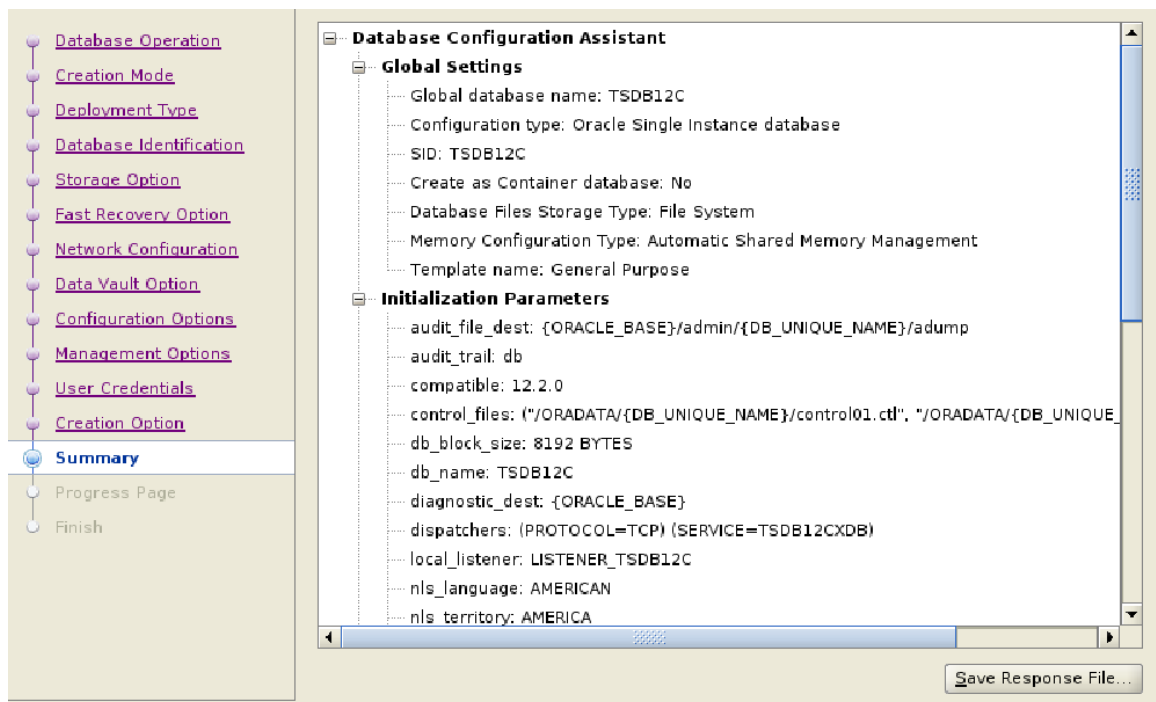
Database Operation
Creation Mode
Deployment Type
Database Identification
Storage Option
Fast Recovery Option
Network Configuration
Data Vault Option
Configuration Options
Management Options
User Credentials
Creation Option
Summary
Progress Page
Finish

Database Configuration Assistant
Global Settings
Global database name: TSDB12C
Configuration type: Oracle Single Instance database
SID: TSDB12C
Create as Container database: No
Database Files Storage Type: File System
Memory Configuration Type: Automatic Shared Memory Management
Template name: General Purpose
Initialization Parameters
audit_file_dest: {ORACLE_BASE}/admin/{DB_UNIQUE_NAME}/adump
audit_trail: db
compatible: 12.2.0
control_files: ("/ORADATA/{DB_UNIQUE_NAME}/control01.ctl", "/ORADATA/{DB_UNIQUE_
db_block_size: 8192 BYTES
db_name: TSDB12C
diagnostic_dest: {ORACLE_BASE}
dispatchers: (PROTOCOL=TCP) (SERVICE=TSDB12CXDB)
local_listener: LISTENER_TSDB12C
nls_language: AMERICAN
nls_territory: AMERICA

Save Response File...